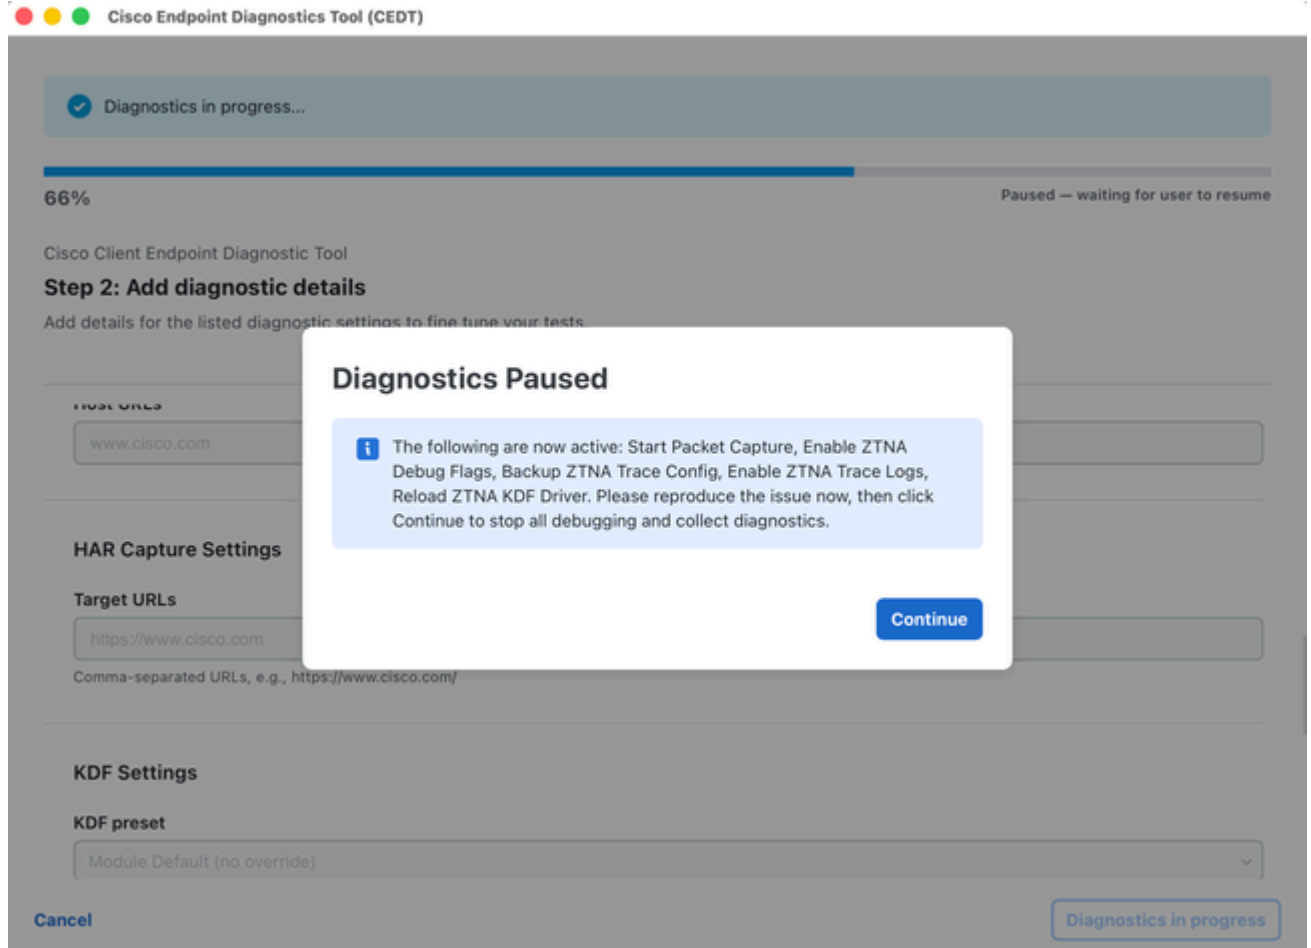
Cisco Endpoint Diagnostics Tool (CEDT)

Diagnostics in progress...

66%

Paused — waiting for user to resume

Cisco Client Endpoint Diagnostic Tool

Step 2: Add diagnostic details

Add details for the listed diagnostic settings to fine tune your tests.

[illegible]

www.cisco.com

HAR Capture Settings

Target URLs

https://www.cisco.com

Comma-separated URLs, e.g., https://www.cisco.com/

KDF Settings

KDF preset

Module Default (no override)

Cancel

Diagnostics in progress

Diagnostics Paused

The following are now active: Start Packet Capture, Enable ZTNA Debug Flags, Backup ZTNA Trace Config, Enable ZTNA Trace Logs, Reload ZTNA KDF Driver. Please reproduce the issue now, then click Continue to stop all debugging and collect diagnostics.

Continue